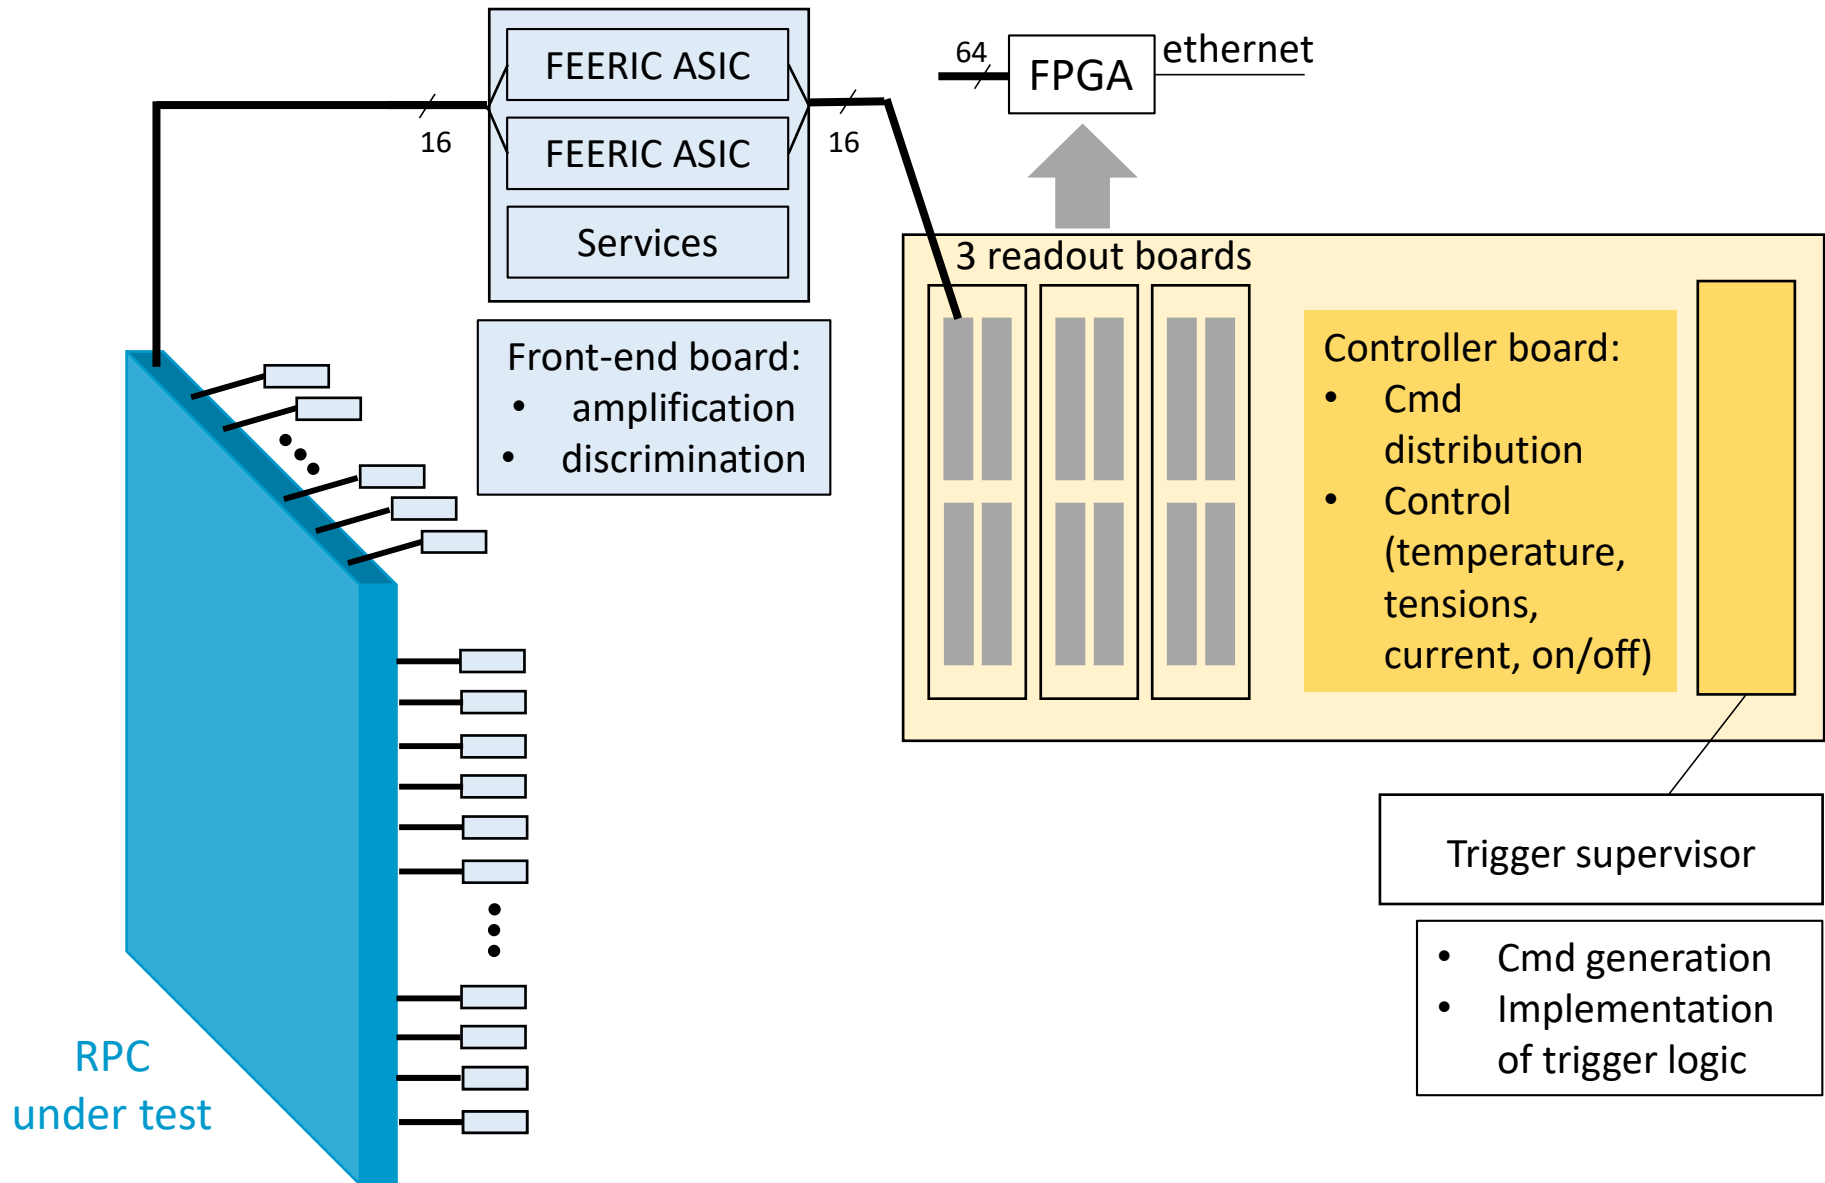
FEERIC ASIC
FEERIC ASIC
Services
16
16
64
FPGA
ethernet
Front-end board:
• amplification
• discrimination
3 readout boards
Controller board:
• Cmd distribution
• Control (temperature, tensions, current, on/off)
Trigger supervisor
• Cmd generation
• Implementation of trigger logic
RPC
under test